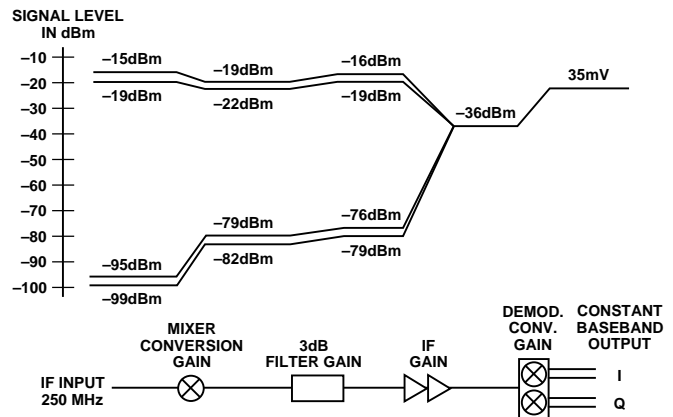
SIGNAL LEVEL
IN dBm

–10
–20
–30
–40
–50
–60
–70
–80
–90
–100

–15dBm
–19dBm
–19dBm
–22dBm
–16dBm
–19dBm
–36dBm
35mV
–79dBm
–82dBm
–76dBm
–79dBm
–95dBm
–99dBm

MIXER CONVERSION GAIN
3dB FILTER GAIN
IF GAIN
DEMOD. CONV. GAIN
CONSTANT BASEBAND OUTPUT
IF INPUT 250 MHz
I
Q